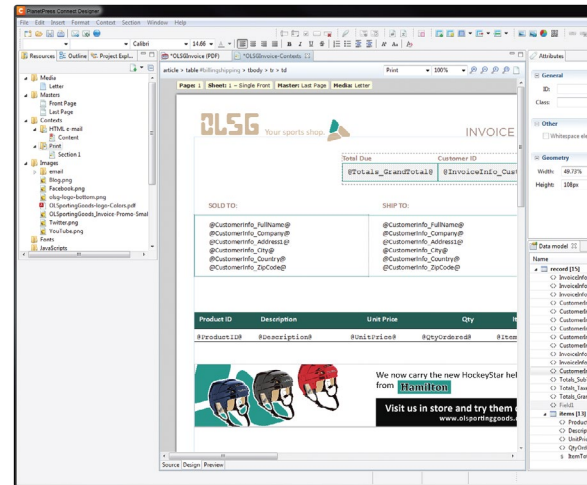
PlanetPress Connect Designer

File Edit Insert Format Context Section Window Help

Calibri 14.66

Resources Outline Project Expl...

Media
Letter
Masters
Front Page
Last Page
Contexts
HTML e-mail
Content
Print
Section 1
Images
email
Blog.png
Facebook.png
olsg-logo-bottom.png
OLSportingGoods-logo-Colors.pdf
OLSportingGoods_Invoice-Promo-Smal
Twitter.png
YouTube.png
Fonts
JavaScripts

*OLSGInvoice (PDF) *OLSGInvoice-Contexts

article > table #billingshipping > tbody > tr > td

Print 100%

Pages 1 Sheet: 1 – Single Front Master: Last Page Media: Letter

OLSG Your sports shop.

INVOICE

Total Due
@Totals_GrandTotal@

Customer ID
@InvoiceInfo_Cus

SOLD TO:

@CustomerInfo_FullName@
@CustomerInfo_Company@
@CustomerInfo_Address1@
@CustomerInfo_City@
@CustomerInfo_Country@
@CustomerInfo_ZipCode@

SHIP TO:

@CustomerInfo_FullName@
@CustomerInfo_Company@
@CustomerInfo_Address1@
@CustomerInfo_City@
@CustomerInfo_Country@
@CustomerInfo_ZipCode@

| Product ID | Description | Unit Price | Qty | It |
|---|---|---|---|---|
| @ProductID@ | @Description@ | @UnitPrice@ | @QtyOrdered@ | @Item |

Now we carry the new HockeyStar hel
from Hamilton

Visit us in store and try them
www.olsportinggoods.

Source Design Preview

Attributes

General
ID:
Class:

Other
Whitespace el

Geometry
Width: 49.73%
Height: 108px

Data model

Name
record [1%]
InvoiceInfo
InvoiceInfo
InvoiceInfo
Customerl
Customerl
Customerl
Customerl
Customerl
Customerl
Customerl
InvoiceInfo
InvoiceInfo
Customer
Totals_Sub
Totals_Tax
Totals_Gra
Field1
items [13]
Product
Descrip
UnitPric
QtyOrd
ItemTo